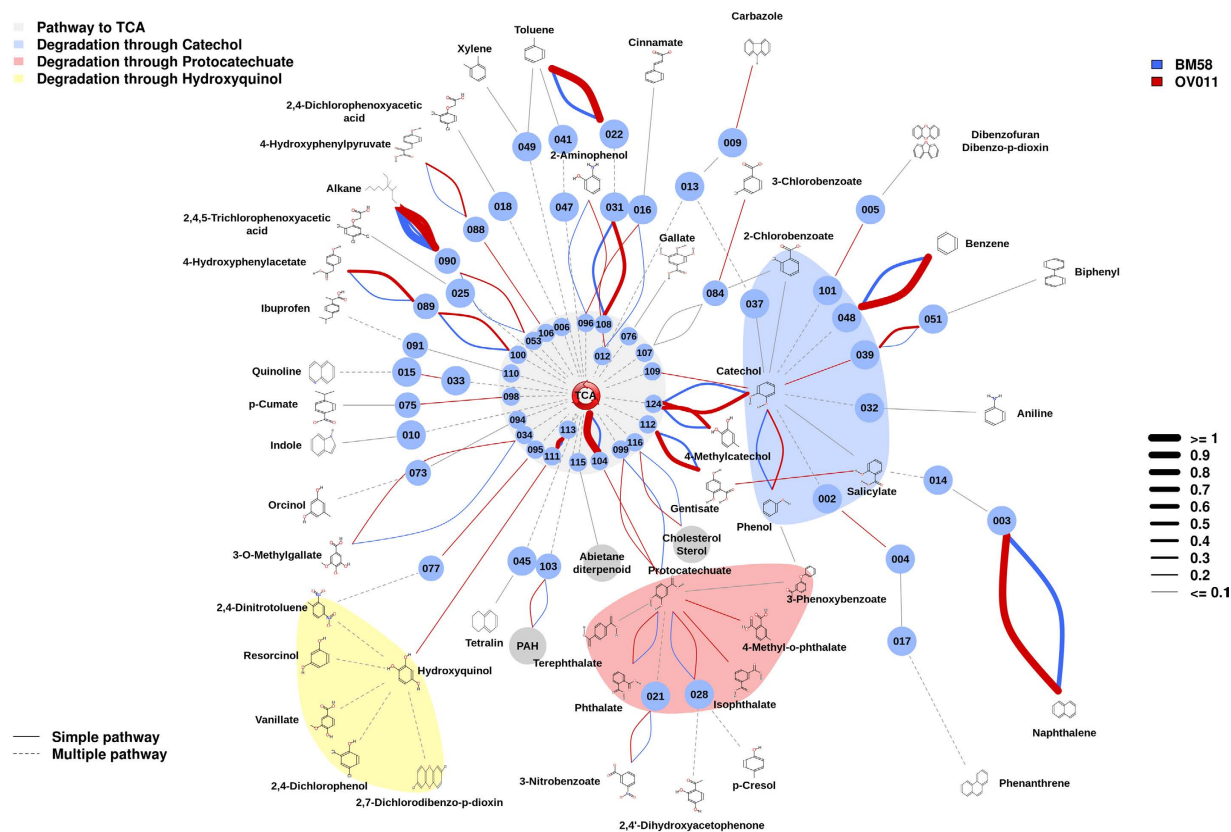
Pathway to TCA
Degradation through Catechol
Degradation through Protocatechuate
Degradation through Hydroxyquinol

BM58
OV011

Toluene
Carbazole
Xylene
Cinnamate
2,4-Dichlorophenoxyacetic acid
4-Hydroxyphenylpyruvate
Dibenzofuran
Dibenzo-p-dioxin
049
041
022
009
2-Aminophenol
013
3-Chlorobenzoate
005
Alkane
018
047
031
016
2,4,5-Trichlorophenoxyacetic acid
088
Gallate
2-Chlorobenzoate
Benzene
090
4-Hydroxyphenylacetate
084
037
101
Biphenyl
025
048
051
089
106
006
096
108
076
Ibuprofen
053
091
100
012
107
039
Quinoline
015
033
110
109
Catechol
p-Cumate
075
098
TCA
124
032
Aniline
094
Indole
010
034
113
112
095
111
116
115
104
099
4-Methylcatechol
073
Salicylate
014
Orcinol
002
Gentisate
Phenol
003
3-O-Methylgallate
Cholesterol
Sterol
045
103
Abietane diterpenoid
Protocatechuate
004
077
2,4-Dinitrotoluene
3-Phenoxybenzoate
Tetralin
PAH
Terephthalate
4-Methyl-o-phthalate
017
Resorcinol
Hydroxyquinol
021
028
Phthalate
Isophthalate
Vanillate
Naphthalene
2,4-Dichlorophenol
3-Nitrobenzoate
p-Cresol
Phenanthrene
2,7-Dichlorodibenzo-p-dioxin
2,4'-Dihydroxyacetophenone

>= 1
0.9
0.8
0.7
0.6
0.5
0.4
0.3
0.2
<= 0.1

Simple pathway
Multiple pathway